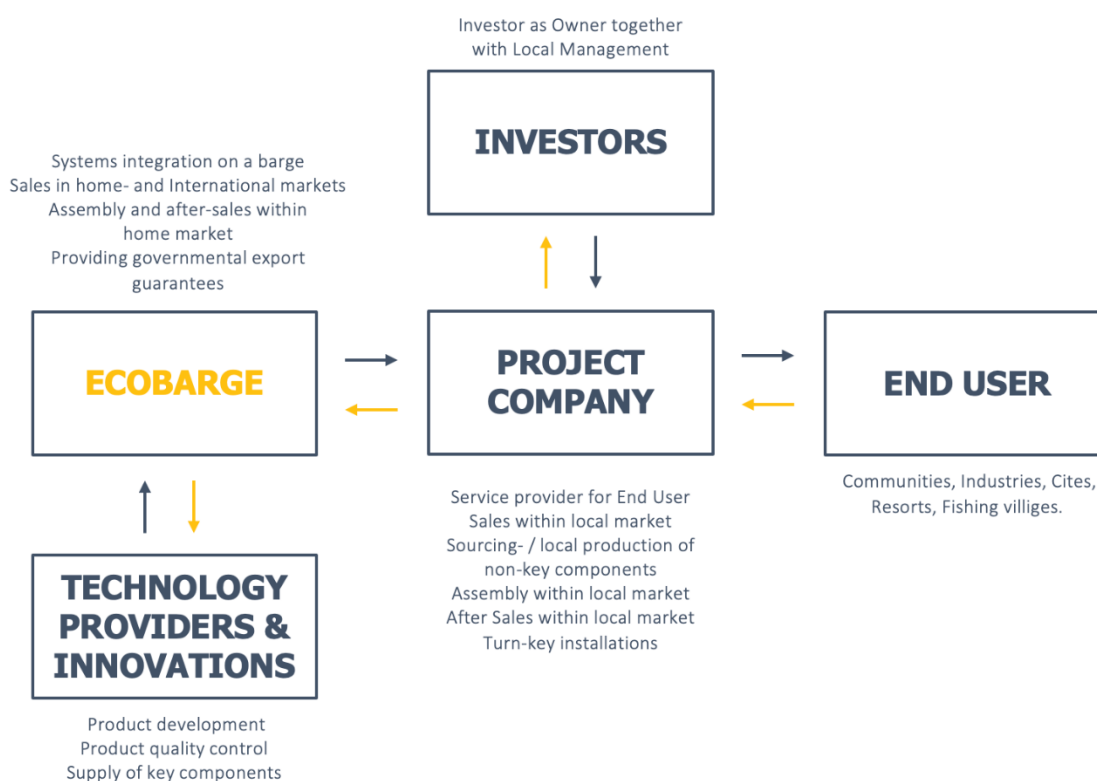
Investor as Owner together with Local Management

INVESTORS

Systems integration on a barge
Sales in home- and International markets
Assembly and after-sales within home market
Providing governmental export guarantees

ECOBARGE

PROJECT COMPANY

END USER

Communities, Industries, Cites, Resorts, Fishing villiges.

Service provider for End User
Sales within local market
Sourcing- / local production of non-key components
Assembly within local market
After Sales within local market
Turn-key installations

TECHNOLOGY PROVIDERS & INNOVATIONS

Product development
Product quality control
Supply of key components